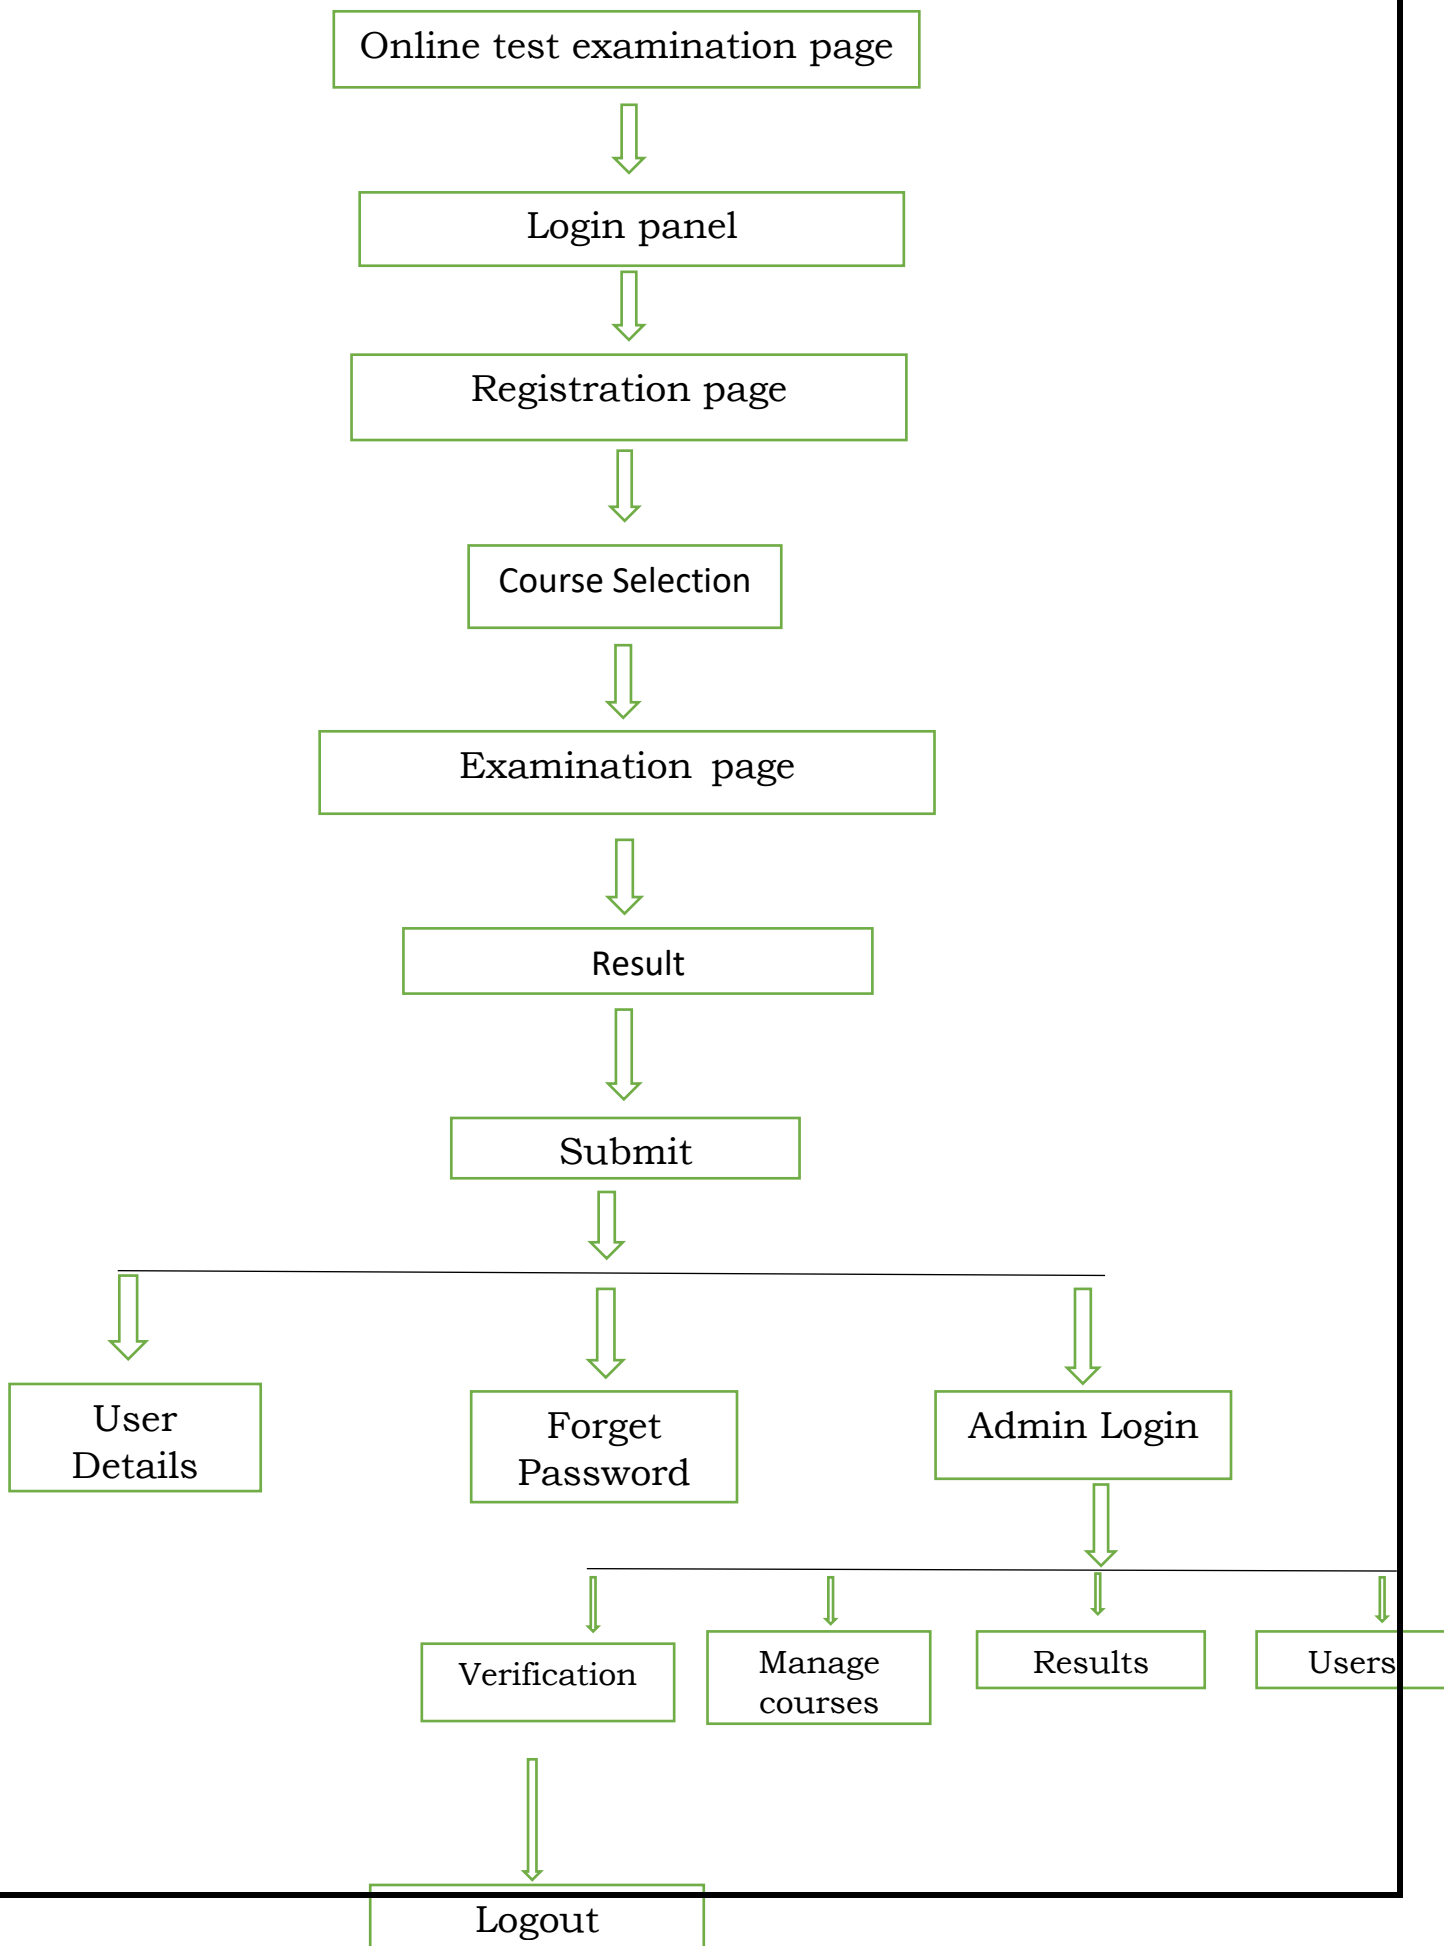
Online test examination page

Login panel

Registration page

Course Selection

Examination page

Result

Submit

User Details

Forget Password

Admin Login

Verification

Manage courses

Results

Users

Logout